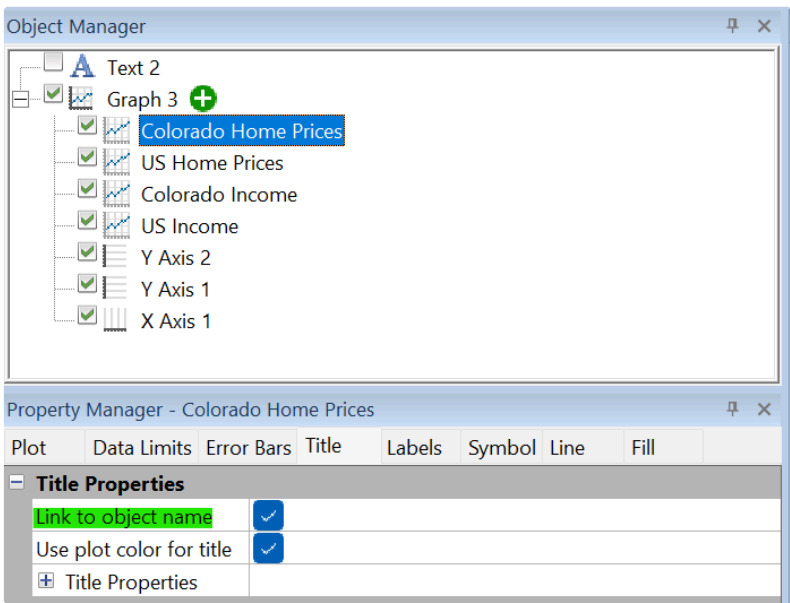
Object Manager

Text 2
Graph 3
Colorado Home Prices
US Home Prices
Colorado Income
US Income
Y Axis 2
Y Axis 1
X Axis 1

Property Manager - Colorado Home Prices

| Plot | Data Limits | Error Bars | Title | Labels | Symbol | Line | Fill |
|---|---|---|---|---|---|---|---|

Title Properties

| Link to object name | ✓ |
|---|---|
| Use plot color for title | ✓ |
| Title Properties | |